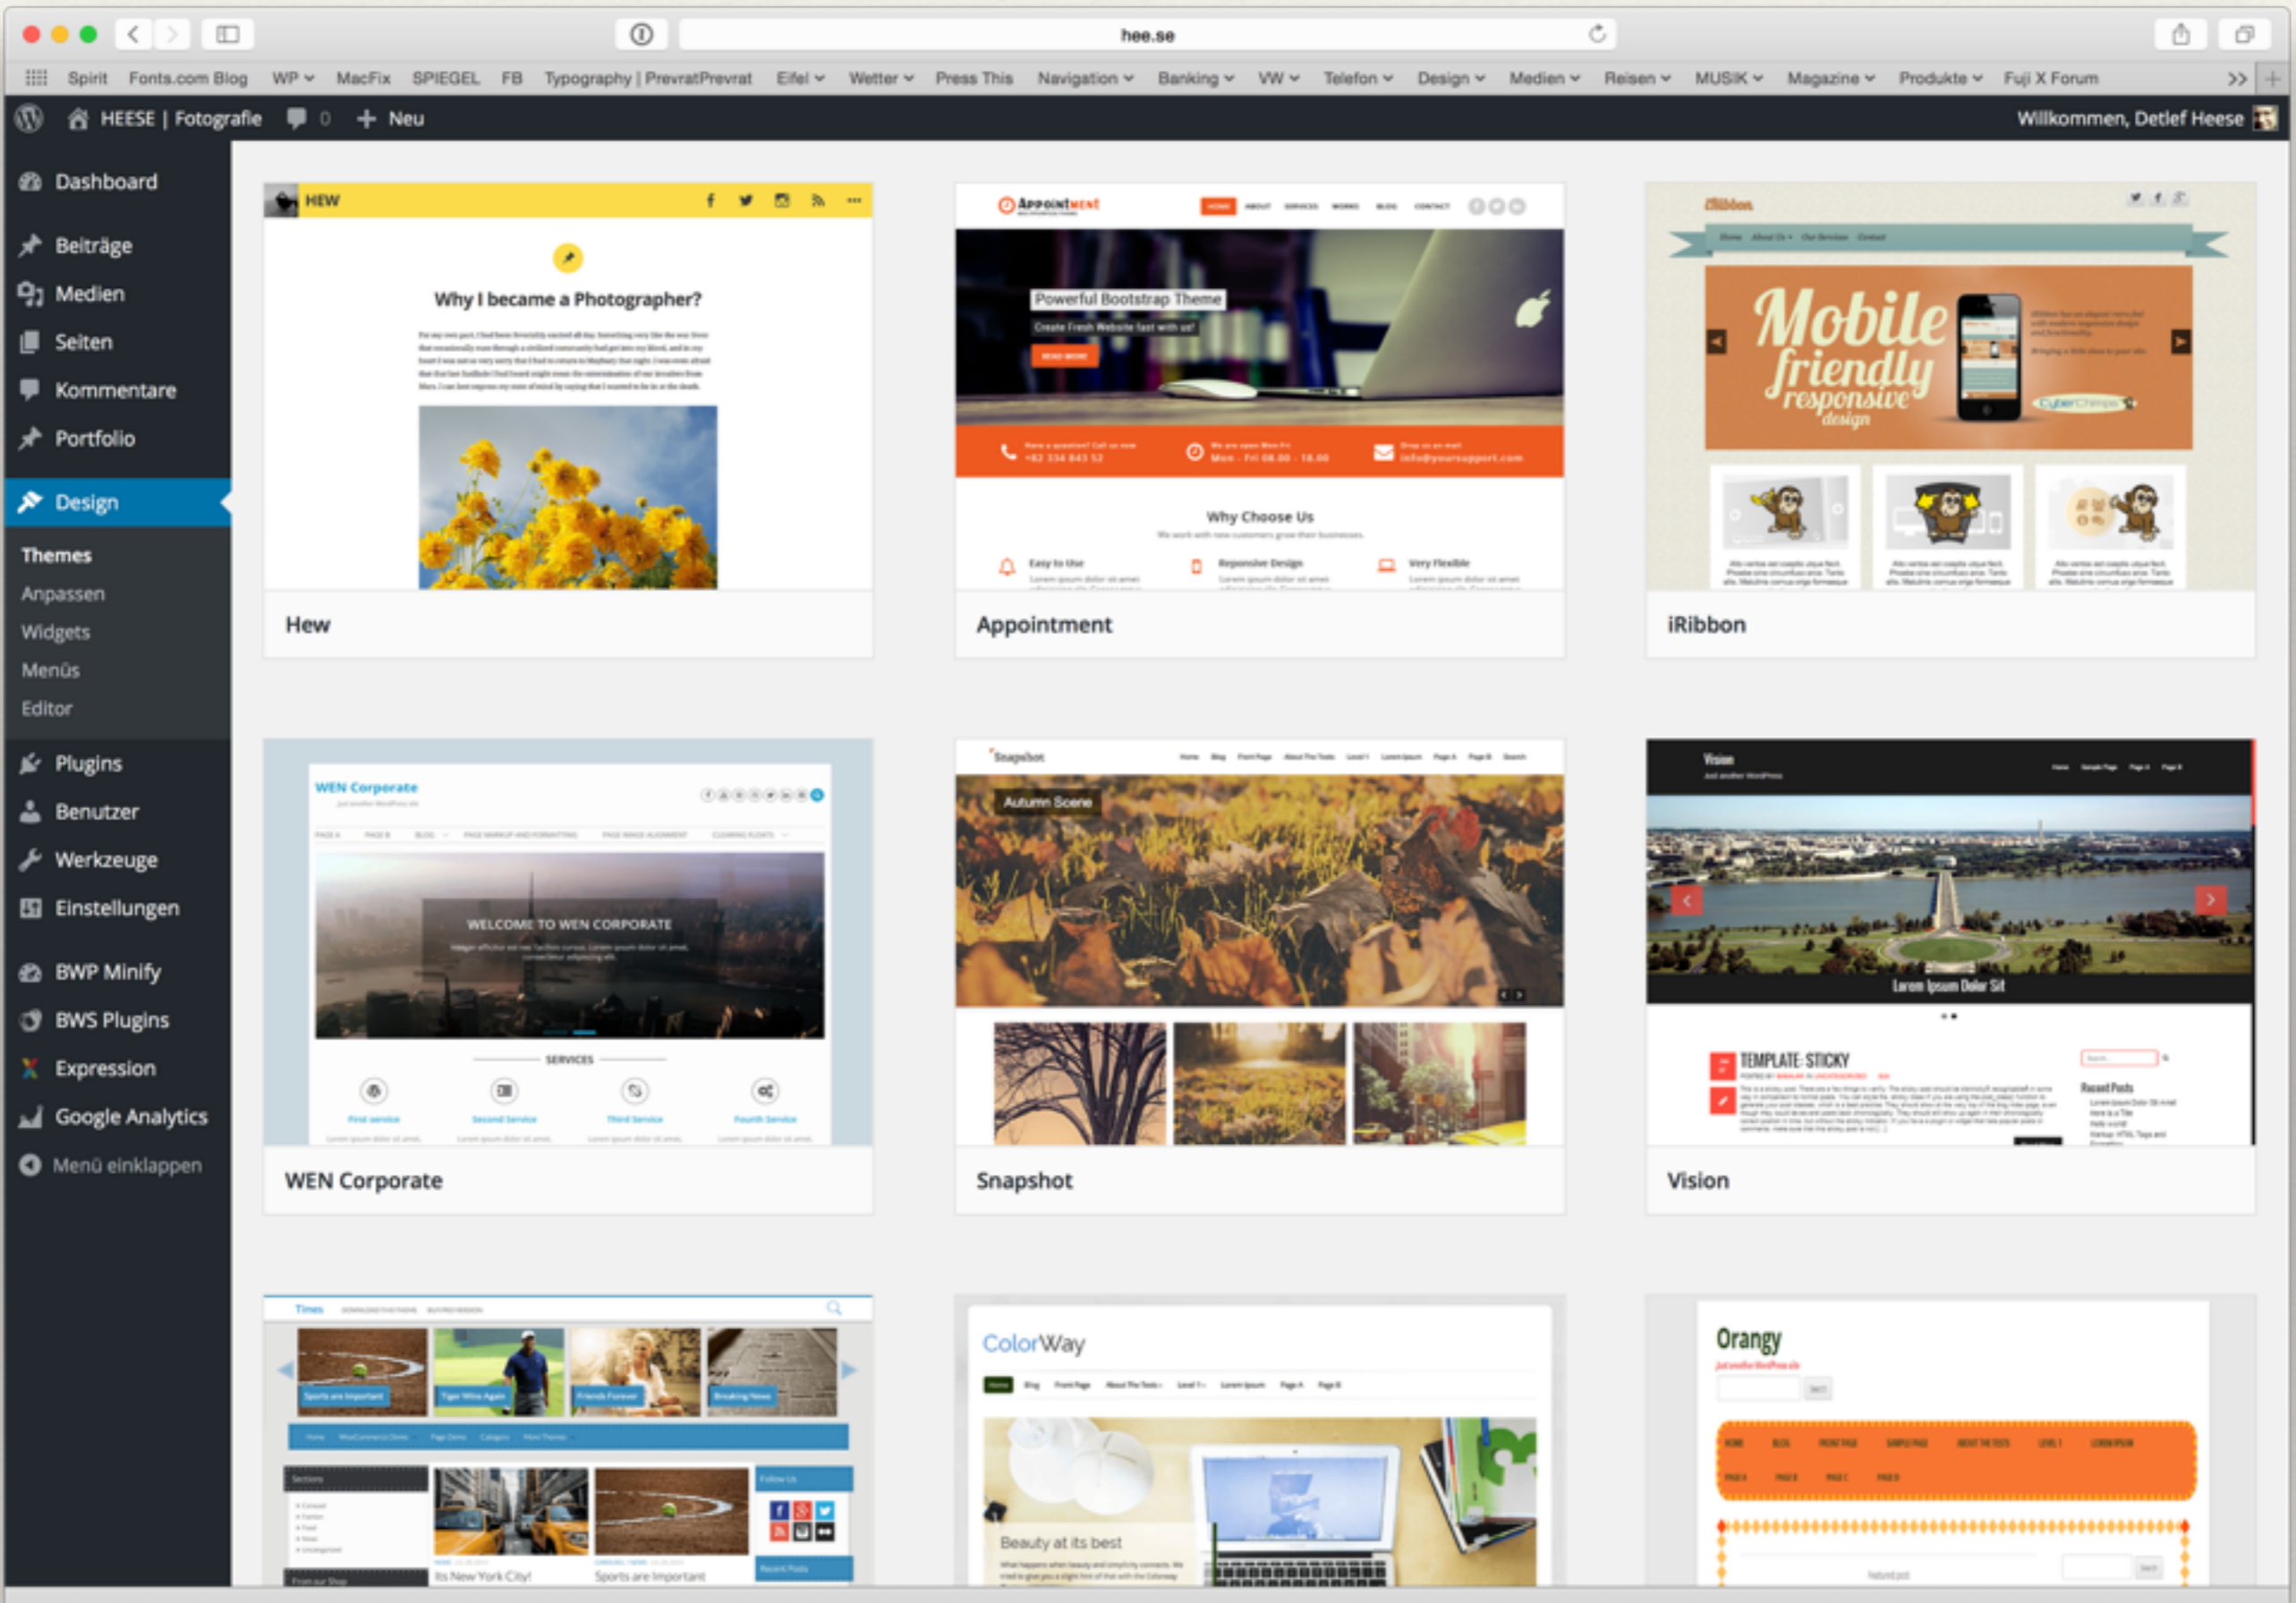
hee.se

Spirit Fonts.com Blog WP MacFix SPIEGEL FB Typography | PrevratPrevrat Eifel Wetter Press This Navigation Banking VW Telefon Design Medien Reisen MUSIK Magazine Produkte Fuji X Forum

HEESE | Fotografie 0 Neu

Willkommen, Detlef Heese

Dashboard
Beiträge
Medien
Seiten
Kommentare
Portfolio
Design
Themes
Anpassen
Widgets
Menüs
Editor
Plugins
Benutzer
Werkzeuge
Einstellungen
BWP Minify
BWS Plugins
Expression
Google Analytics
Menü einklappen

HEW
Why I became a Photographer?
Hew

Appointment
Powerful Bootstrap Theme
Create Fresh Website fast with us!
Why Choose Us
Easy to Use
Reponsive Design
Very Flexible
Appointment

iRibbon
Mobile friendly responsive design
iRibbon

WEN Corporate
WELCOME TO WEN CORPORATE
SERVICES
WEN Corporate

Snapshot
Autumn Scene
Snapshot

Vision
Lorem Ipsum Dolor Sit
TEMPLATE: STICKY
Recent Posts
Vision

Times
Its New York City!
Sports are Important

ColorWay
Beauty at its best

Orangy